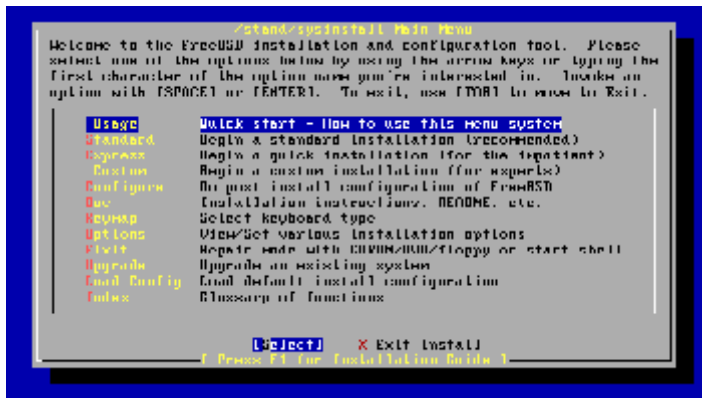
/stand/sysinstall Main Menu

Welcome to the FreeBSD installation and configuration tool. Please select one of the options below by using the arrow keys or typing the first character of the option name you're interested in. Invoke an option with [SPACE] or [ENTER]. To exit, use [TAB] to move to Exit.

| | |
|---|---|
| Usage | Quick start - How to use this menu system |
| Standard | Begin a standard installation (recommended) |
| Express | Begin a quick installation (for the impatient) |
| Custom | Begin a custom installation (for experts) |
| Configure | Do post-install configuration of FreeBSD |
| Doc | Installation instructions, README, etc. |
| Keymap | Select keyboard type |
| Options | View/Set various installation options |
| Fixit | Repair mode with CDROM/DVD/floppy or start shell |
| Upgrade | Upgrade an existing system |
| Load Config | Load default install configuration |
| Index | Glossary of functions |

[Select] X Exit Install

[ Press F1 for Installation Guide ]